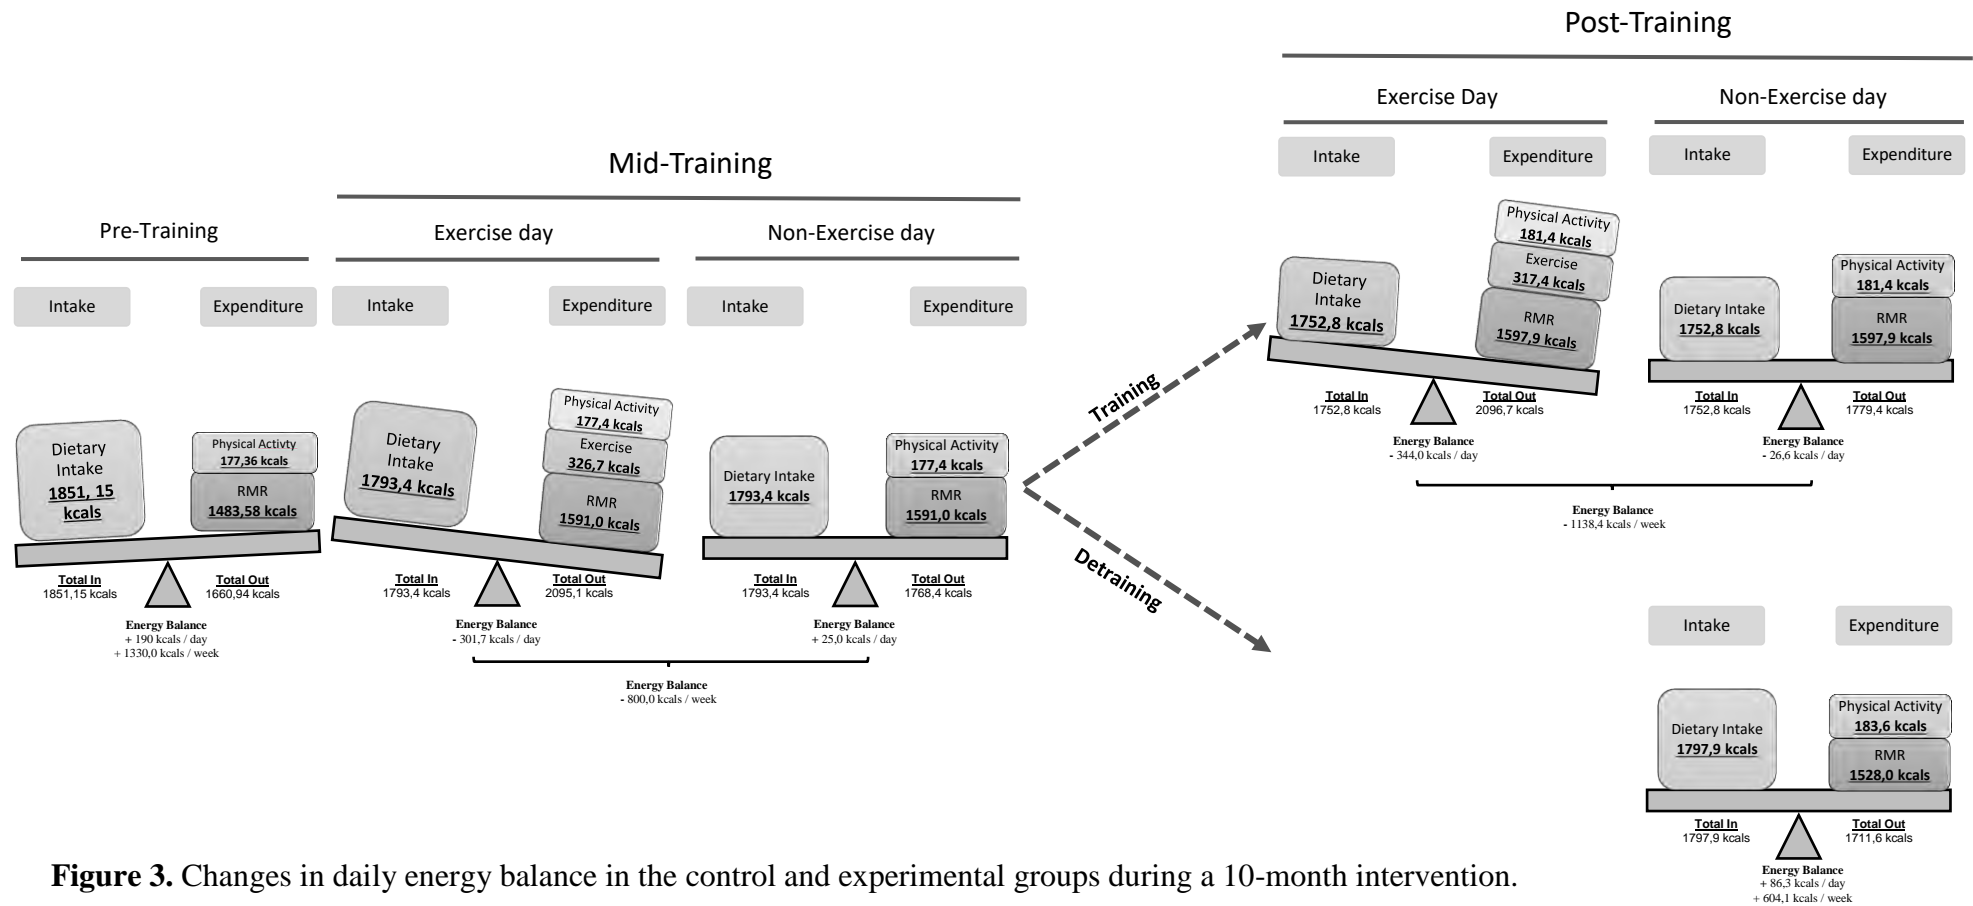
Post-Training

Exercise Day

Non-Exercise day

Intake

Expenditure

Intake

Expenditure

Mid-Training

Pre-Training

Exercise day

Non-Exercise day

Intake

Expenditure

Intake

Expenditure

Intake

Expenditure

Dietary Intake 1851, 15 kcals

Physical Activty 177,36 kcals

RMR 1483,58 kcals

Total In
1851,15 kcals

Total Out
1660,94 kcals

Energy Balance
+ 190 kcals / day
+ 1330,0 kcals / week

Dietary Intake 1793,4 kcals

Physical Activity 177,4 kcals

Exercise 326,7 kcals

RMR 1591,0 kcals

Total In
1793,4 kcals

Total Out
2095,1 kcals

Energy Balance
- 301,7 kcals / day

Dietary Intake 1793,4 kcals

Physical Activity 177,4 kcals

RMR 1591,0 kcals

Total In
1793,4 kcals

Total Out
1768,4 kcals

Energy Balance
+ 25,0 kcals / day

Energy Balance
- 800,0 kcals / week

Training

Detraining

Dietary Intake 1752,8 kcals

Physical Activity 181,4 kcals

Exercise 317,4 kcals

RMR 1597,9 kcals

Total In
1752,8 kcals

Total Out
2096,7 kcals

Energy Balance
- 344,0 kcals / day

Dietary Intake 1752,8 kcals

Physical Activity 181,4 kcals

RMR 1597,9 kcals

Total In
1752,8 kcals

Total Out
1779,4 kcals

Energy Balance
- 26,6 kcals / day

Energy Balance
- 1138,4 kcals / week

Intake

Expenditure

Dietary Intake 1797,9 kcals

Physical Activity 183,6 kcals

RMR 1528,0 kcals

Total In
1797,9 kcals

Total Out
1711,6 kcals

Energy Balance
+ 86,3 kcals / day
+ 604,1 kcals / week

**Figure 3.** Changes in daily energy balance in the control and experimental groups during a 10-month intervention.